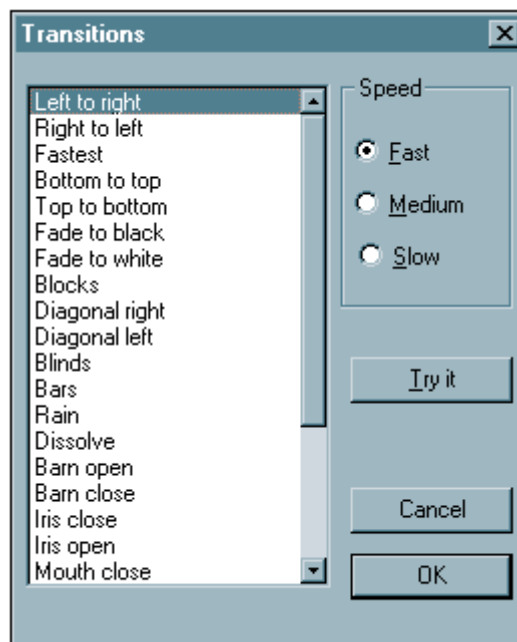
Transitions

Left to right
Right to left
Fastest
Bottom to top
Top to bottom
Fade to black
Fade to white
Blocks
Diagonal right
Diagonal left
Blinds
Bars
Rain
Dissolve
Barn open
Barn close
Iris close
Iris open
Mouth close

Speed

Fast

Medium

Slow

Try it

Cancel

OK